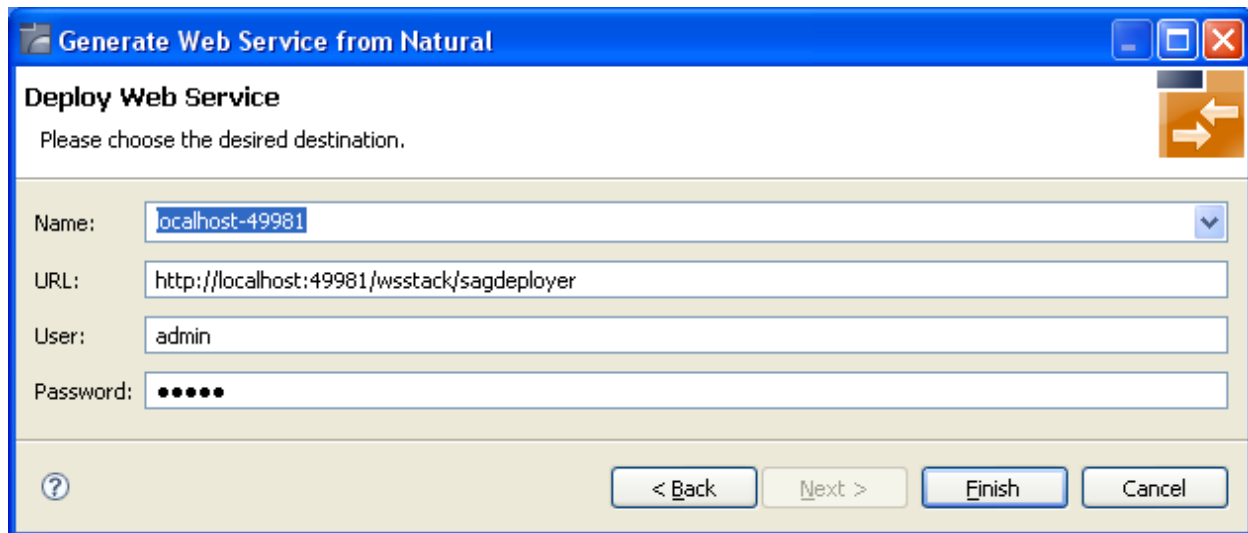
Generate Web Service from Natural

Deploy Web Service

Please choose the desired destination.

Name: localhost-49981

URL: http://localhost:49981/wsstack/sagdeployer

User: admin

Password: ●●●●●

< Back

Next >

Finish

Cancel